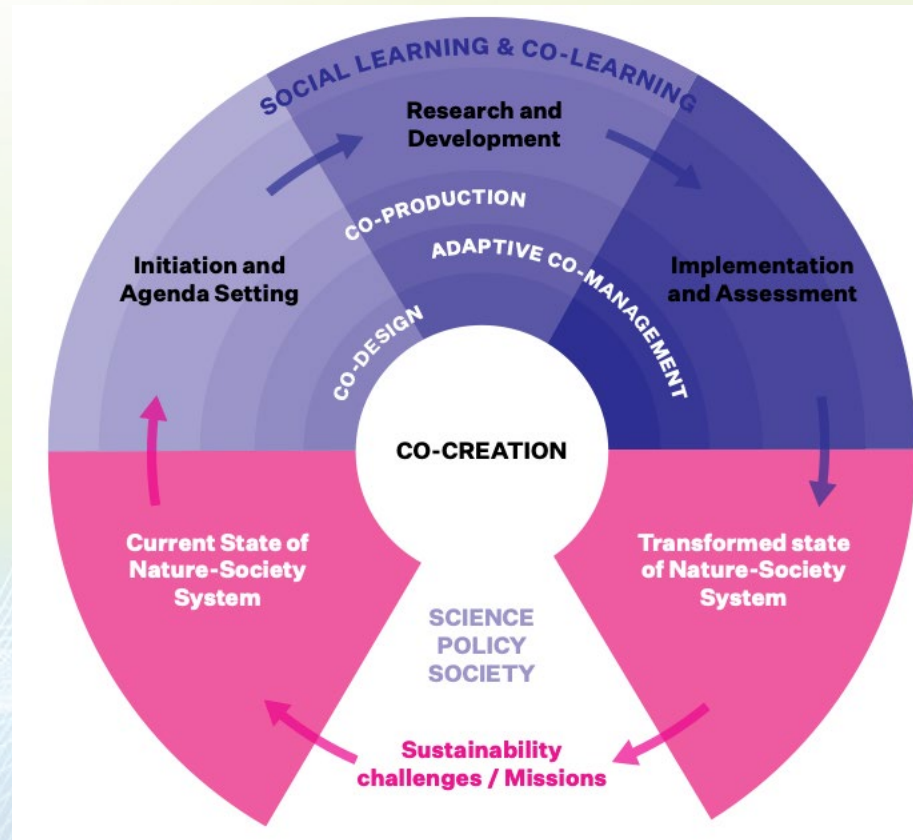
SOCIAL LEARNING & CO-LEARNING

Research and Development

Initiation and Agenda Setting

CO-PRODUCTION

ADAPTIVE CO-MANAGEMENT

Implementation and Assessment

CO-DESIGN

CO-CREATION

Current State of Nature-Society System

Transformed state of Nature-Society System

SCIENCE
POLICY
SOCIETY

Sustainability challenges / Missions